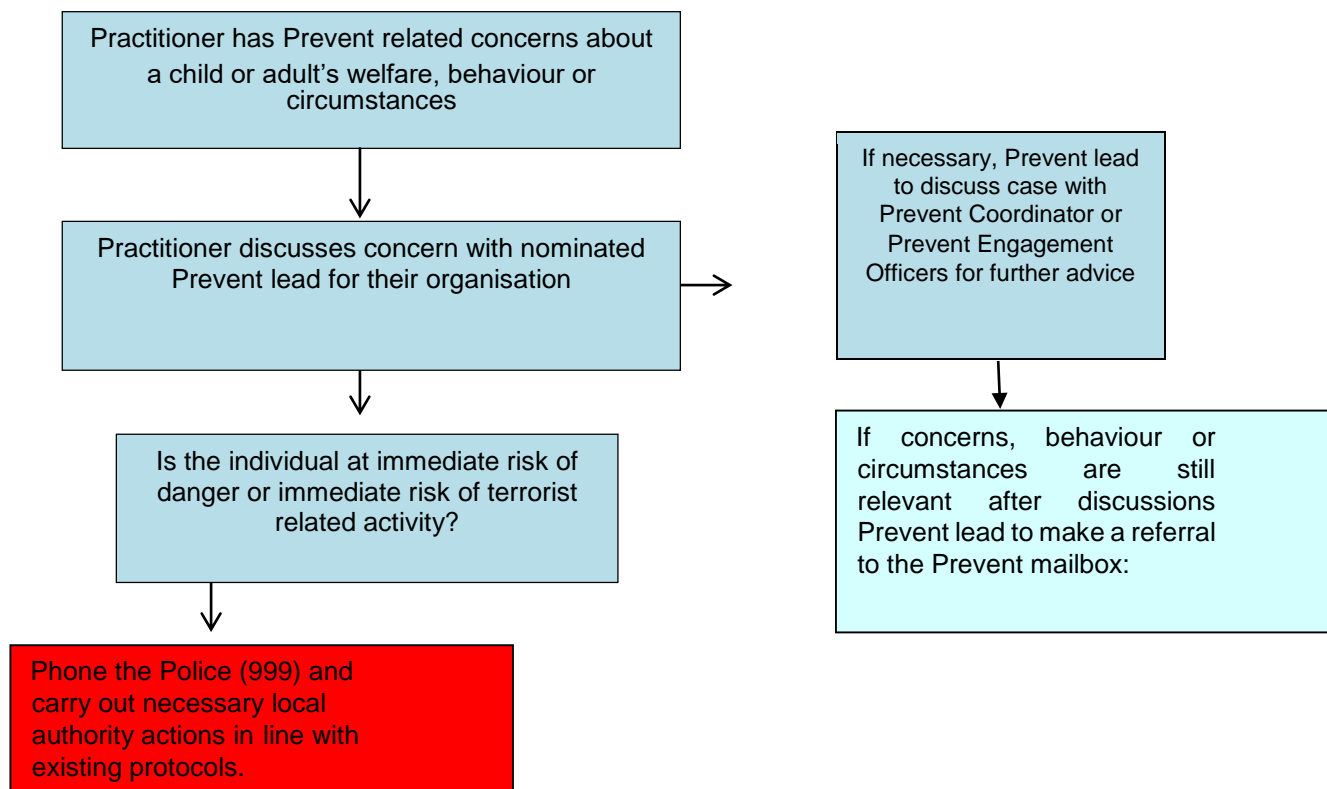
Practitioner has Prevent related concerns about a child or adult’s welfare, behaviour or circumstances

Practitioner discusses concern with nominated Prevent lead for their organisation

Is the individual at immediate risk of danger or immediate risk of terrorist related activity?

Phone the Police (999) and carry out necessary local authority actions in line with existing protocols.

If necessary, Prevent lead to discuss case with Prevent Coordinator or Prevent Engagement Officers for further advice

If concerns, behaviour or circumstances are still relevant after discussions Prevent lead to make a referral to the Prevent mailbox: